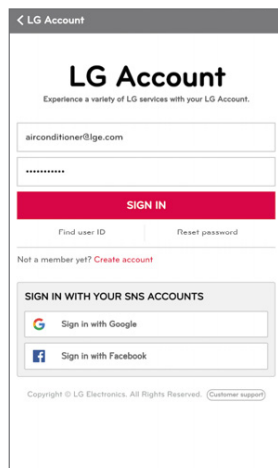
< LG Account

LG Account

Experience a variety of LG services with your LG Account.

airconditioner@lge.com

•••••••••••

SIGN IN

Find user ID

Reset password

Not a member yet? Create account

SIGN IN WITH YOUR SNS ACCOUNTS

Sign in with Google

Sign in with Facebook

Copyright © LG Electronics. All Rights Reserved. Customer support